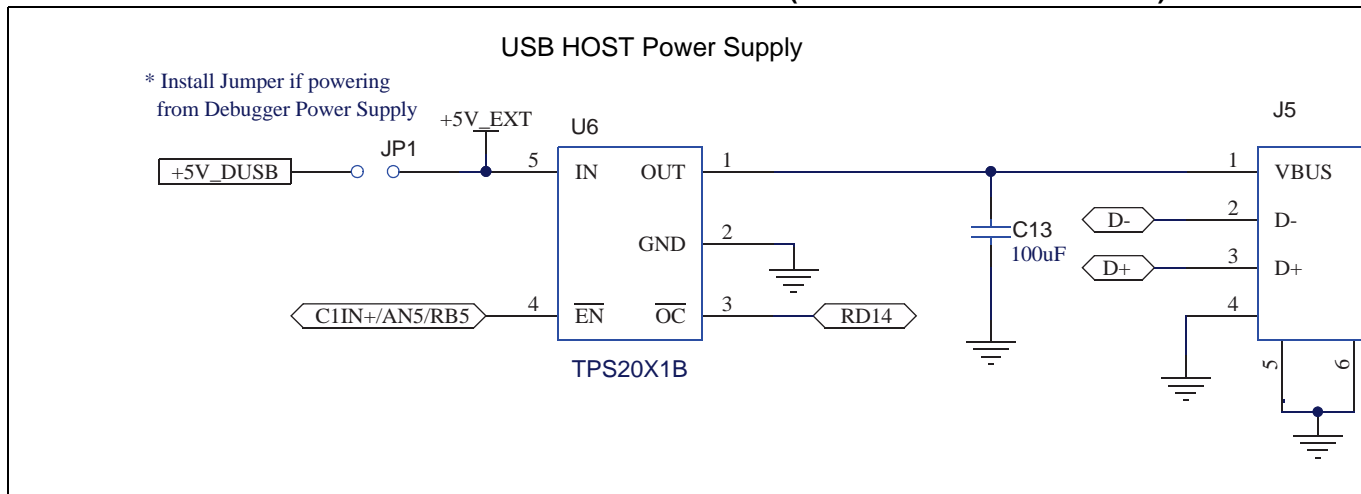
USB HOST Power Supply

* Install Jumper if powering from Debugger Power Supply

+5V_EXT

U6

J5

+5V_DUSB

JP1

5

IN

OUT

1

1

VBUS

GND

2

C13

100uF

D-

2

D-

D+

3

D+

4

C1IN+/AN5/RB5

4

$\overline{EN}$

$\overline{OC}$

3

RD14

TPS20X1B

5

6